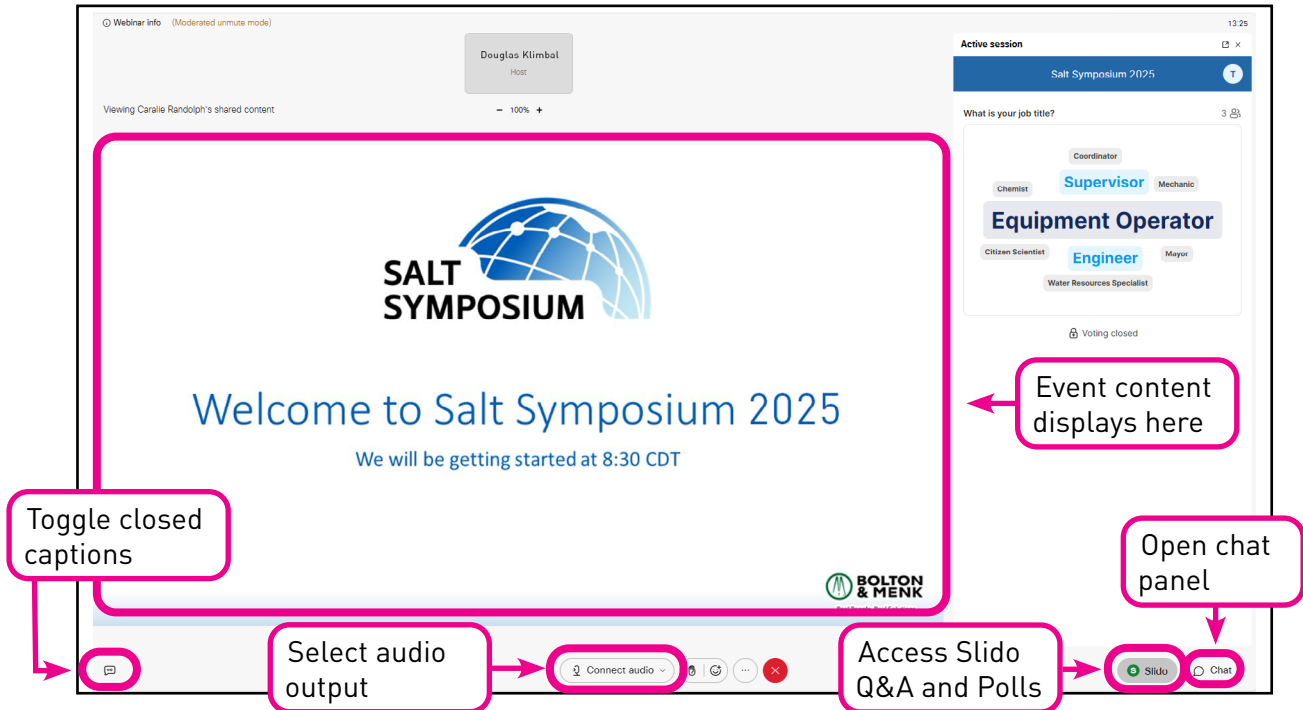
Webinar info (Moderated unmute mode)

13:25

Douglas Klimbal
Host

Viewing Caralie Randolph's shared content

− 100% +

Active session

Salt Symposium 2025

T

What is your job title?

3

Coordinator
Chemist
Supervisor
Mechanic
Equipment Operator
Citizen Scientist
Engineer
Mayor
Water Resources Specialist

Voting closed

SALT SYMPOSIUM

Welcome to Salt Symposium 2025

We will be getting started at 8:30 CDT

BOLTON & MENK

Event content displays here

Toggle closed captions

Open chat panel

Select audio output

Connect audio

Access Slido Q&A and Polls

Slido

Chat